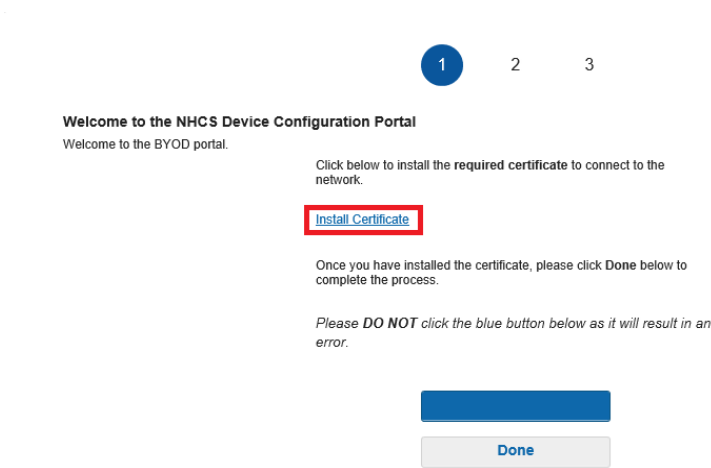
1 2 3

Welcome to the NHCS Device Configuration Portal

Welcome to the BYOD portal.

Click below to install the required certificate to connect to the network.

Install Certificate

Once you have installed the certificate, please click Done below to complete the process.

Please DO NOT click the blue button below as it will result in an error.

Done